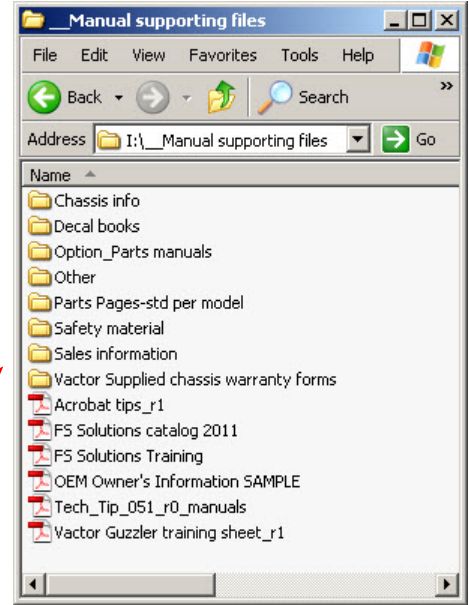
__Manual supporting files

File Edit View Favorites Tools Help

Back Search

Address I:\__Manual supporting files Go

Name

Chassis info
Decal books
Option_Parts manuals
Other
Parts Pages-std per model
Safety material
Sales information
Vactor Supplied chassis warranty forms
Acrobat tips_r1
FS Solutions catalog 2011
FS Solutions Training
OEM Owner's Information SAMPLE
Tech_Tip_051_r0_manuals
Vactor Guzzler training sheet_r1